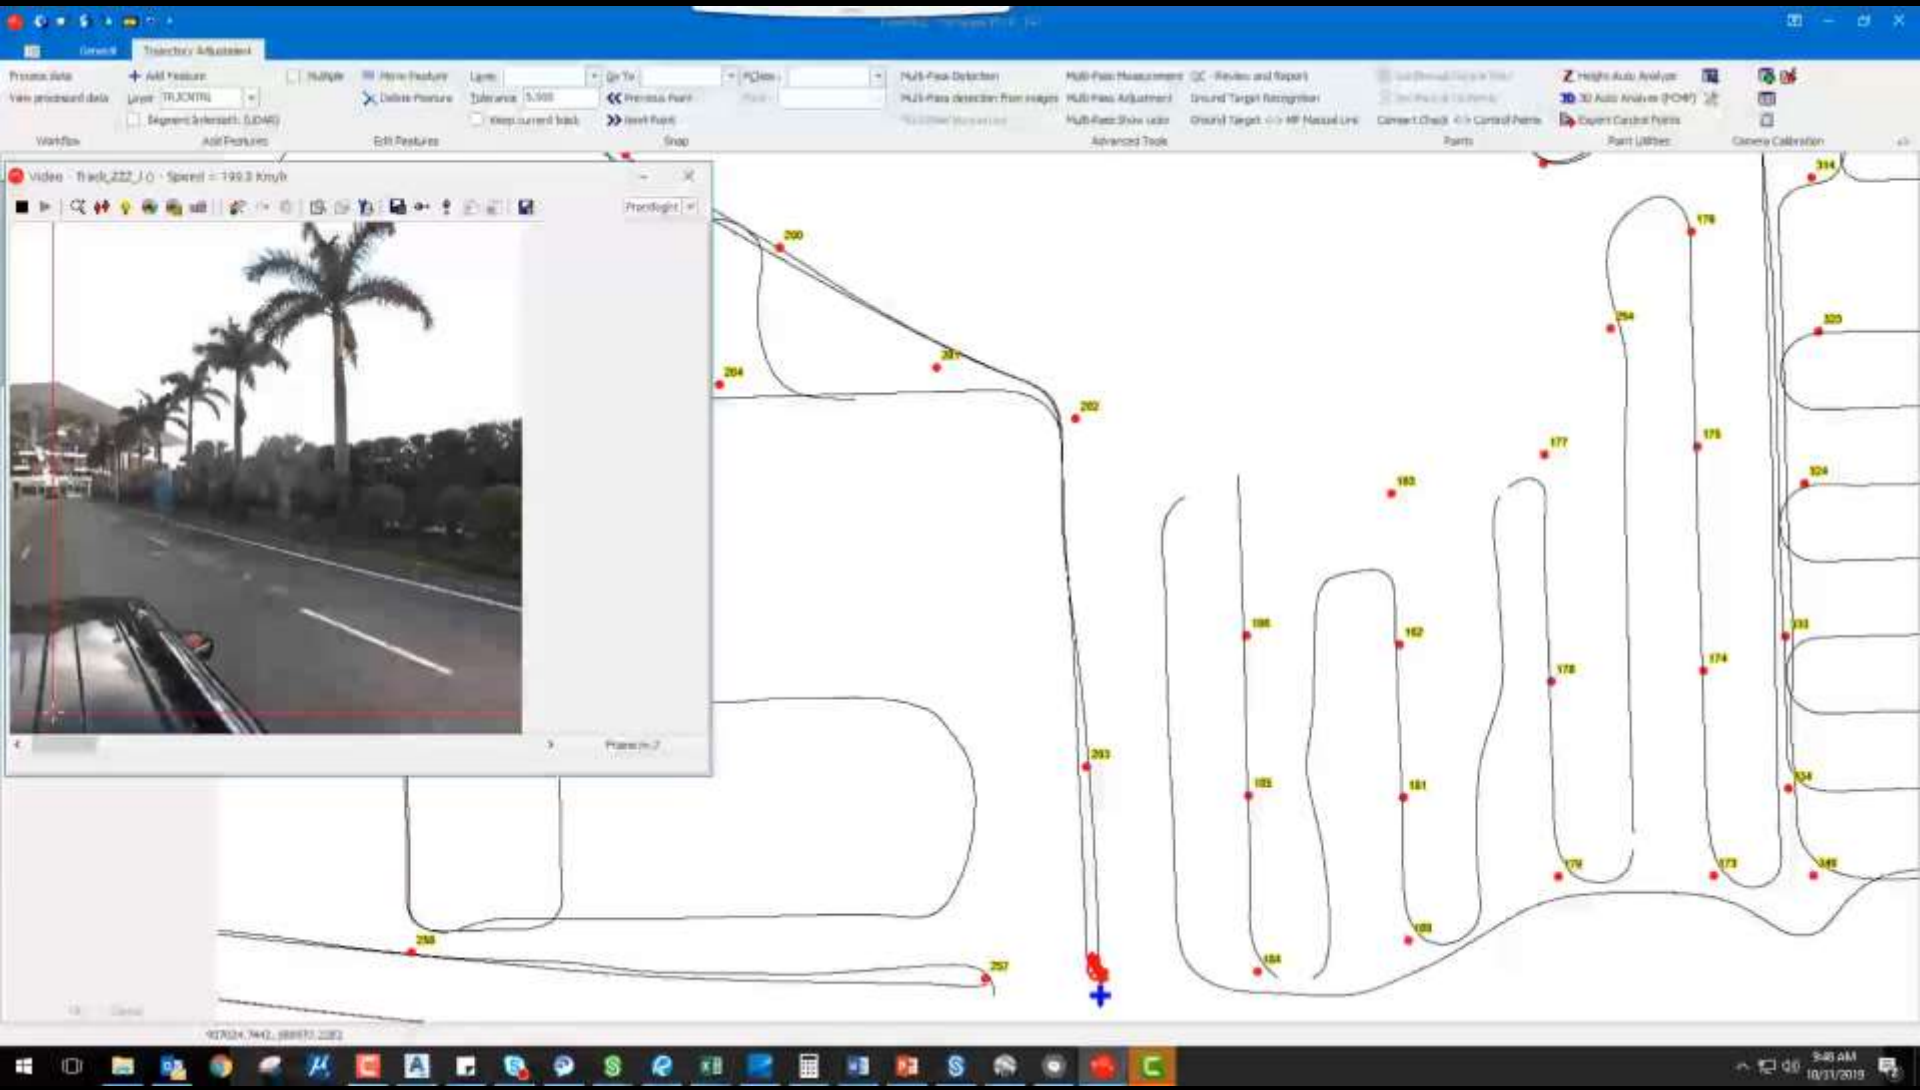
General Trajectory Adjustment

Process data
View processed data
Workflow

Add Feature
Layer TRJCNTRL
Segment (intersect) (LIDAR)
Add Features

Multiple
Move Feature
Delete Feature
Edit Features

Layer
Tolerance 5.000
Keep current track
Go To
Previous Point
Next Point
Snap

Multi-Pass Detection
Multi-Pass detection from images
Multi-Pass Measurement
Multi-Pass Adjustment
Multi-Pass Show udo
Advanced Tools

QC - Review and Report
Ground Target Recognition
Ground Target <-> MP Manual Link
Connect Check <-> Control Points
Points

Height Auto Analyze
3D Auto Analyze (PCMP)
Export Control Points
Point Utilities

Camera Calibration

Video - Track_222_1.0 - Speed = 199.3 Km/h

Frontlight

Frame in 2

200
201
204
202
177
183
176
254
323
175
324
314
186
182
178
174
333
203
185
181
324
179
173
349
180
184
258
257

9:48 AM
10/31/2019